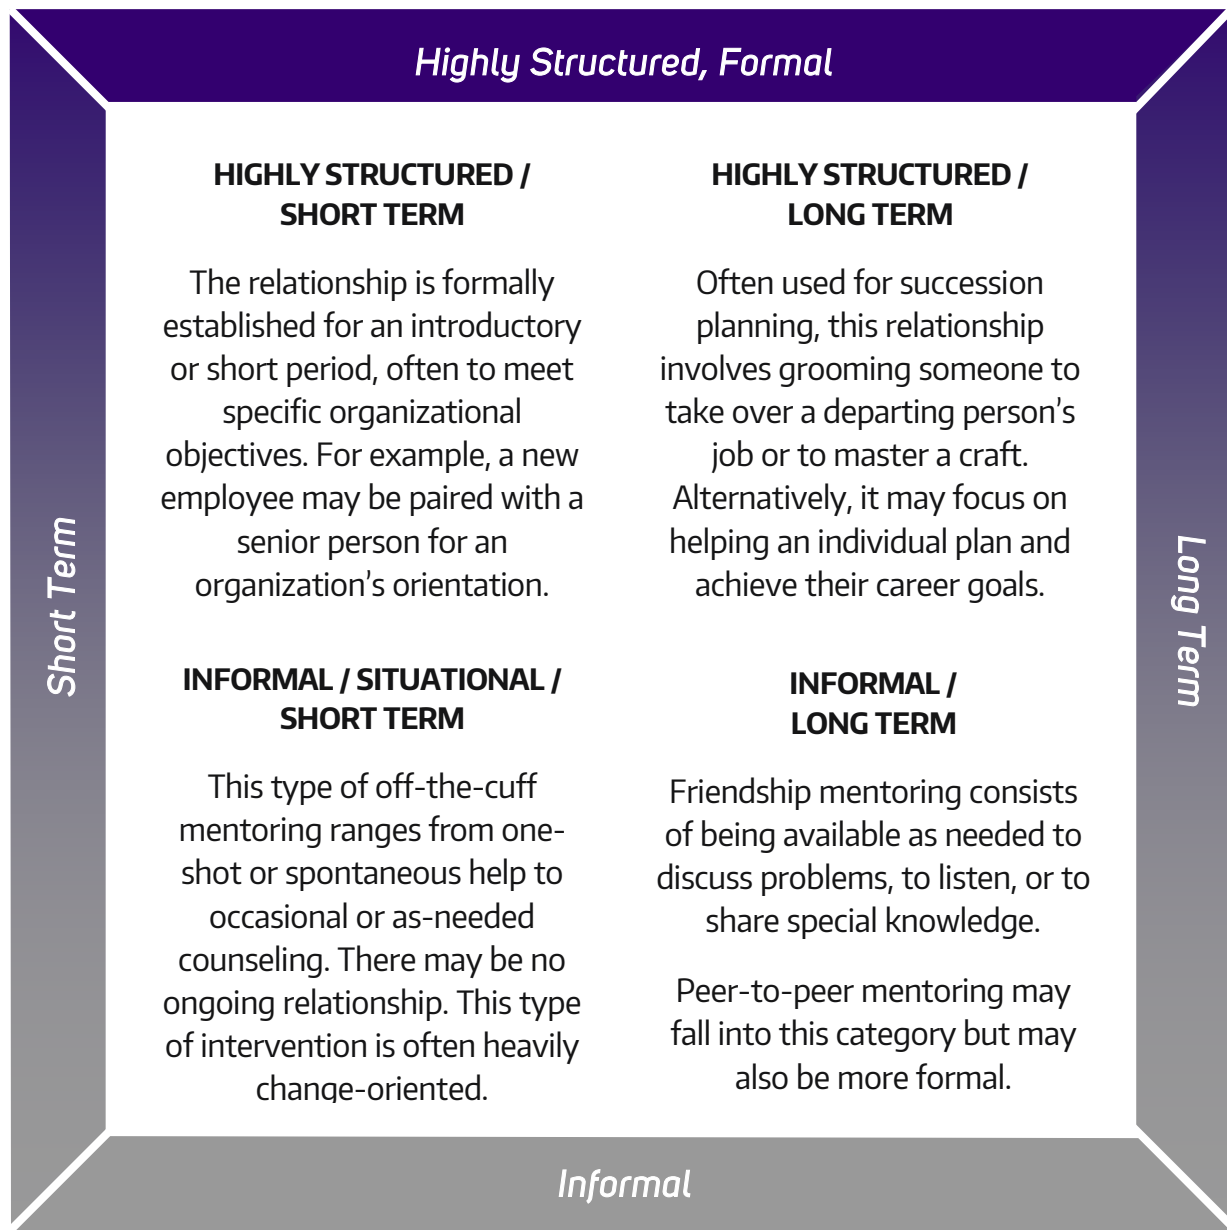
Highly Structured, Formal

Short Term

Long Term

HIGHLY STRUCTURED / SHORT TERM

The relationship is formally established for an introductory or short period, often to meet specific organizational objectives. For example, a new employee may be paired with a senior person for an organization's orientation.

HIGHLY STRUCTURED / LONG TERM

Often used for succession planning, this relationship involves grooming someone to take over a departing person's job or to master a craft. Alternatively, it may focus on helping an individual plan and achieve their career goals.

INFORMAL / SITUATIONAL / SHORT TERM

This type of off-the-cuff mentoring ranges from one-shot or spontaneous help to occasional or as-needed counseling. There may be no ongoing relationship. This type of intervention is often heavily change-oriented.

INFORMAL / LONG TERM

Friendship mentoring consists of being available as needed to discuss problems, to listen, or to share special knowledge.

Peer-to-peer mentoring may fall into this category but may also be more formal.

Informal